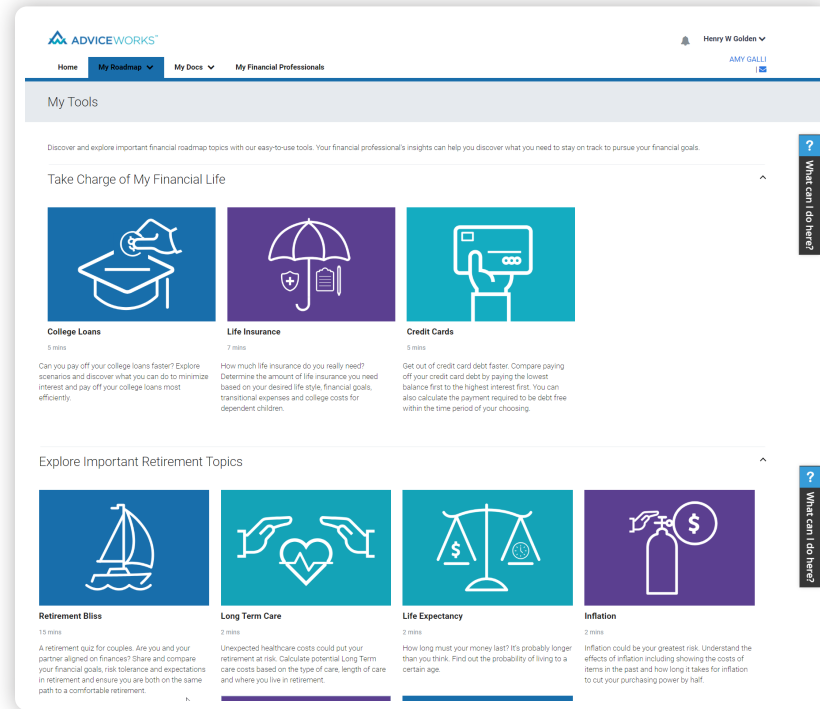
ADVICEWORKS™

Henry W Golden

AMY GALLI

Home My Roadmap My Docs My Financial Professionals

My Tools

Discover and explore important financial roadmap topics with our easy-to-use tools. Your financial professional's insights can help you discover what you need to stay on track to pursue your financial goals.

? What can I do here?

Take Charge of My Financial Life

College Loans

5 mins

Can you pay off your college loans faster? Explore scenarios and discover what you can do to minimize interest and pay off your college loans most efficiently.

Life Insurance

7 mins

How much life insurance do you really need? Determine the amount of life insurance you need based on your desired life style, financial goals, transitional expenses and college costs for dependent children.

Credit Cards

5 mins

Get out of credit card debt faster. Compare paying off your credit card debt by paying the lowest balance first to the highest interest first. You can also calculate the payment required to be debt free within the time period of your choosing.

Explore Important Retirement Topics

? What can I do here?

Retirement Bliss

15 mins

A retirement quiz for couples. Are you and your partner aligned on finances? Share and compare your financial goals, risk tolerance and expectations in retirement and ensure you are both on the same path to a comfortable retirement.

Long Term Care

2 mins

Unexpected healthcare costs could put your retirement at risk. Calculate potential Long Term care costs based on the type of care, length of care and where you live in retirement.

Life Expectancy

2 mins

How long must your money last? It's probably longer than you think. Find out the probability of living to a certain age.

Inflation

2 mins

Inflation could be your greatest risk. Understand the effects of inflation including showing the costs of items in the past and how long it takes for inflation to cut your purchasing power by half.